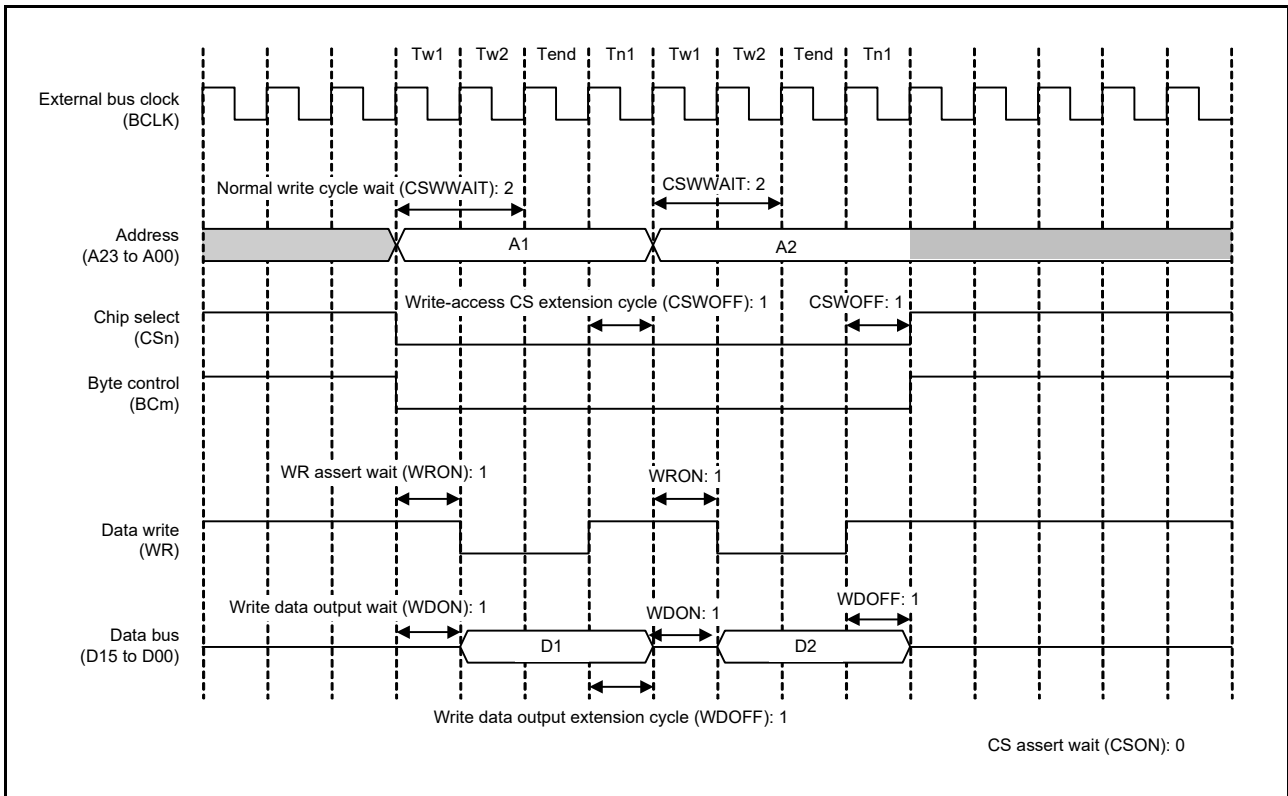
Tw1 Tw2 Tend Tn1 Tw1 Tw2 Tend Tn1

External bus clock
(BCLK)

Normal write cycle wait (CSWWAIT): 2

CSWWAIT: 2

Address
(A23 to A00)

A1

A2

Write-access CS extension cycle (CSWOFF): 1

CSWOFF: 1

Chip select
(CSn)

Byte control
(BCm)

WR assert wait (WRON): 1

WRON: 1

Data write
(WR)

Write data output wait (WDON): 1

WDON: 1

WDOFF: 1

Data bus
(D15 to D00)

D1

D2

Write data output extension cycle (WDOFF): 1

CS assert wait (CSON): 0